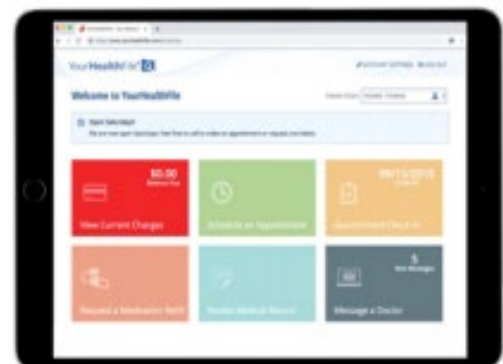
YourHealthFile

Welcome to YourHealthFile

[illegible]

$0.00
Balance Due

View Current Charges

Schedule an Appointment

09/13/2018

Appointment Check-In

Request a Medication Refill

Review Medical Record

5
New Messages

Message a Doctor